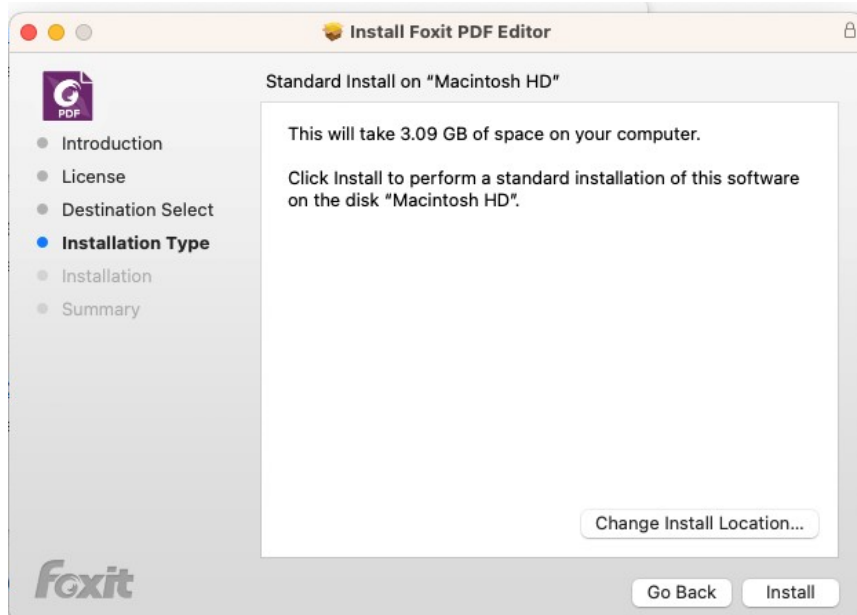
Install Foxit PDF Editor

PDF

Introduction
License
Destination Select
Installation Type
Installation
Summary

Standard Install on "Macintosh HD"

This will take 3.09 GB of space on your computer.

Click Install to perform a standard installation of this software on the disk "Macintosh HD".

Change Install Location...

Foxit

Go Back
Install